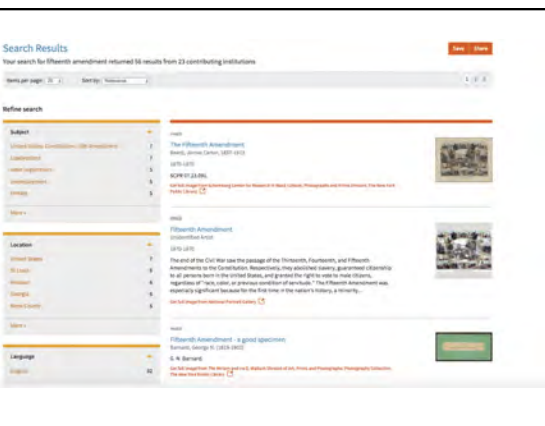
Search Results

Your search for fifteenth amendment returned 56 results from 23 contributing institutions

Save Share

Items per page: 20 Sort by: Relevance

1 2 3

Refine search

Subject

United States. Constitution. 15th Amendment 7

Legislation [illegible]

Label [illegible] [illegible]

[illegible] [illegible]

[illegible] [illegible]

More

Location

United States 7

St. Louis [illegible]

Missouri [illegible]

Georgia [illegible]

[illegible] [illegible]

More

Language

English 55

IMAGE

The Fifteenth Amendment

Beard, James Carter, 1837-1913

1870-1870

SCPP-07.23-091

Get full image from Schomburg Center for Research in Black Culture, Photographs and Prints Division. The New York Public Library

IMAGE

Fifteenth Amendment

Unidentified Artist

1870-1870

The end of the Civil War saw the passage of the Thirteenth, Fourteenth, and Fifteenth Amendments to the Constitution. Respectively, they abolished slavery, guaranteed citizenship to all persons born in the United States, and granted the right to vote to male citizens, regardless of "race, color, or previous condition of servitude." The Fifteenth Amendment was especially significant because for the first time in the nation's history, a minority...

Get full image from National Portrait Gallery

IMAGE

Fifteenth Amendment - a good specimen

Barnard, George N. (1819-1902)

G. N. Barnard

Get full image from The Miriam and Ira D. Wallach Division of Art, Prints and Photographs: Photography Collection. The New York Public Library